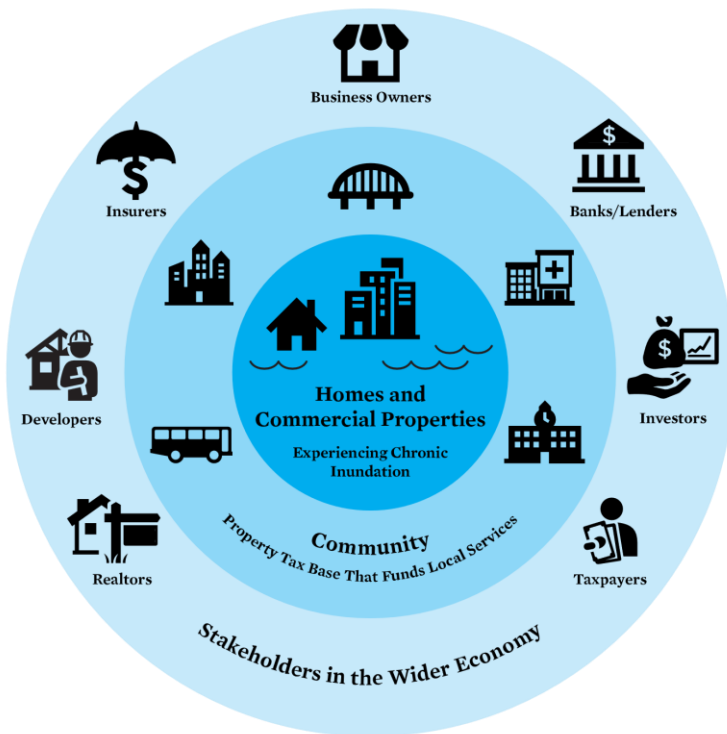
Homes and Commercial Properties

Experiencing Chronic Inundation

Community

Property Tax Base That Funds Local Services

Business Owners

Insurers

Banks/Lenders

Developers

Investors

Realtors

Taxpayers

Stakeholders in the Wider Economy